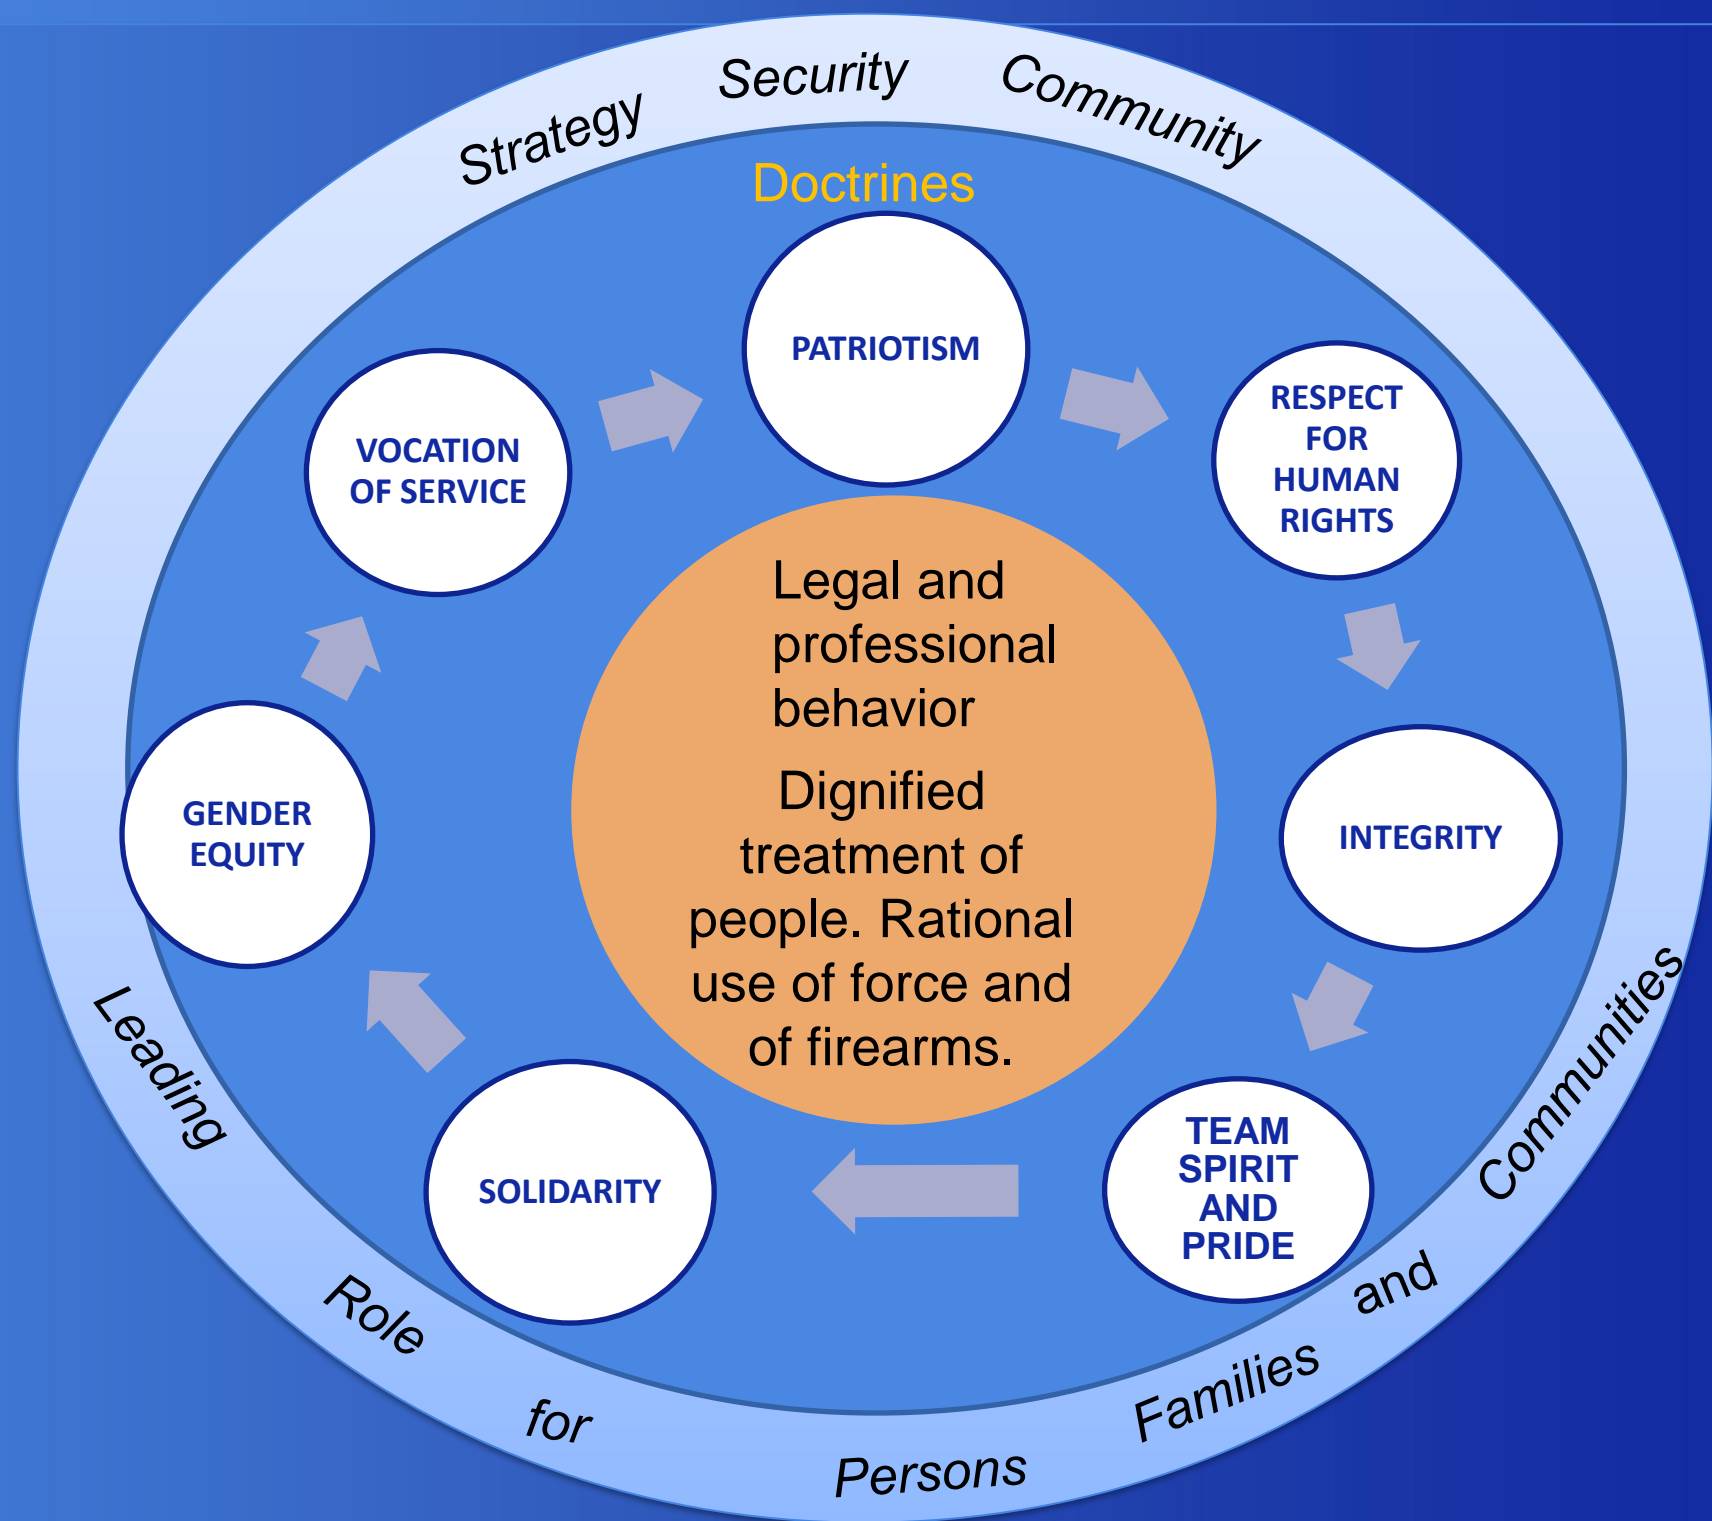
Strategy Security Community

Doctrines

PATRIOTISM

RESPECT FOR HUMAN RIGHTS

INTEGRITY

TEAM SPIRIT AND PRIDE

SOLIDARITY

GENDER EQUITY

VOCATION OF SERVICE

Legal and professional behavior

Dignified treatment of people. Rational use of force and of firearms.

Leading Role for Persons Families and Communities